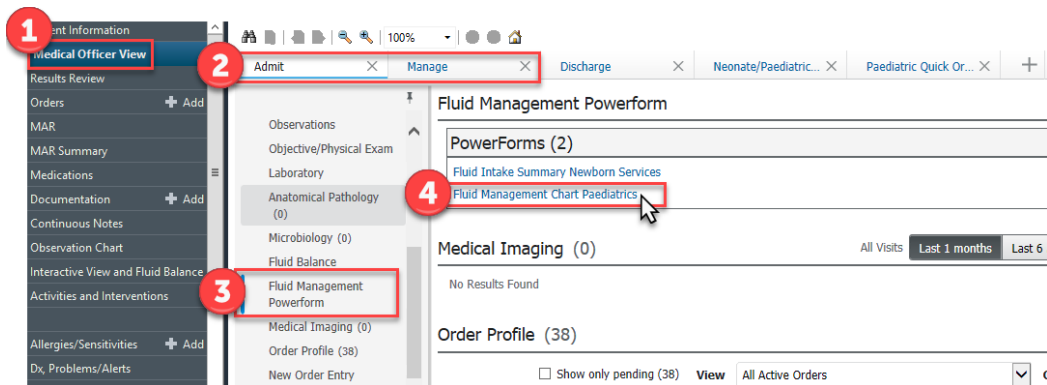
1
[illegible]ent Information
Medical Officer View
Results Review
Orders + Add
MAR
MAR Summary
Medications
Documentation + Add
Continuous Notes
Observation Chart
Interactive View and Fluid Balance
Activities and Interventions
Allergies/Sensitivities + Add
Dx, Problems/Alerts

100%

2
Admit ×
Manage ×
Discharge ×
Neonate/Paediatric... ×
Paediatric Quick Or... ×
+

Observations
Objective/Physical Exam
Laboratory
Anatomical Pathology (0)
Microbiology (0)
Fluid Balance
3
Fluid Management Powerform
Medical Imaging (0)
Order Profile (38)
New Order Entry

Fluid Management Powerform
PowerForms (2)
Fluid Intake Summary Newborn Services
4
Fluid Management Chart Paediatrics

Medical Imaging (0)
All Visits Last 1 months Last 6
No Results Found

Order Profile (38)
Show only pending (38) View All Active Orders